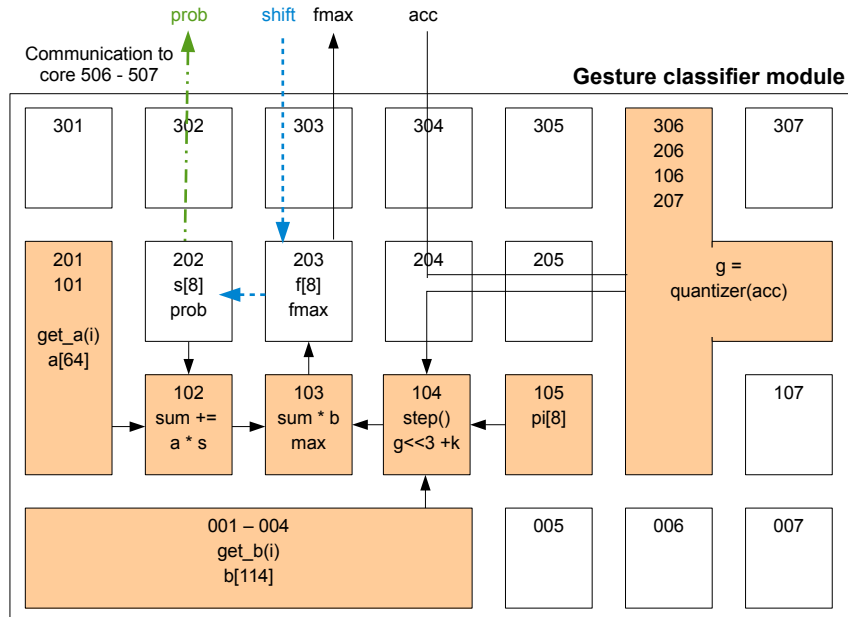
prob
shift
fmax
acc

Communication to core 506 - 507

Gesture classifier module

301
302
303
304
305
306
206
106
207
307

201
101
get_a(i)
a[64]

202
s[8]
prob

203
f[8]
fmax

204
205

g = quantizer(acc)

102
sum +=
a * s

103
sum * b
max

104
step()
g<<3 +k

105
pi[8]

107

001 – 004
get_b(i)
b[114]

005
006
007